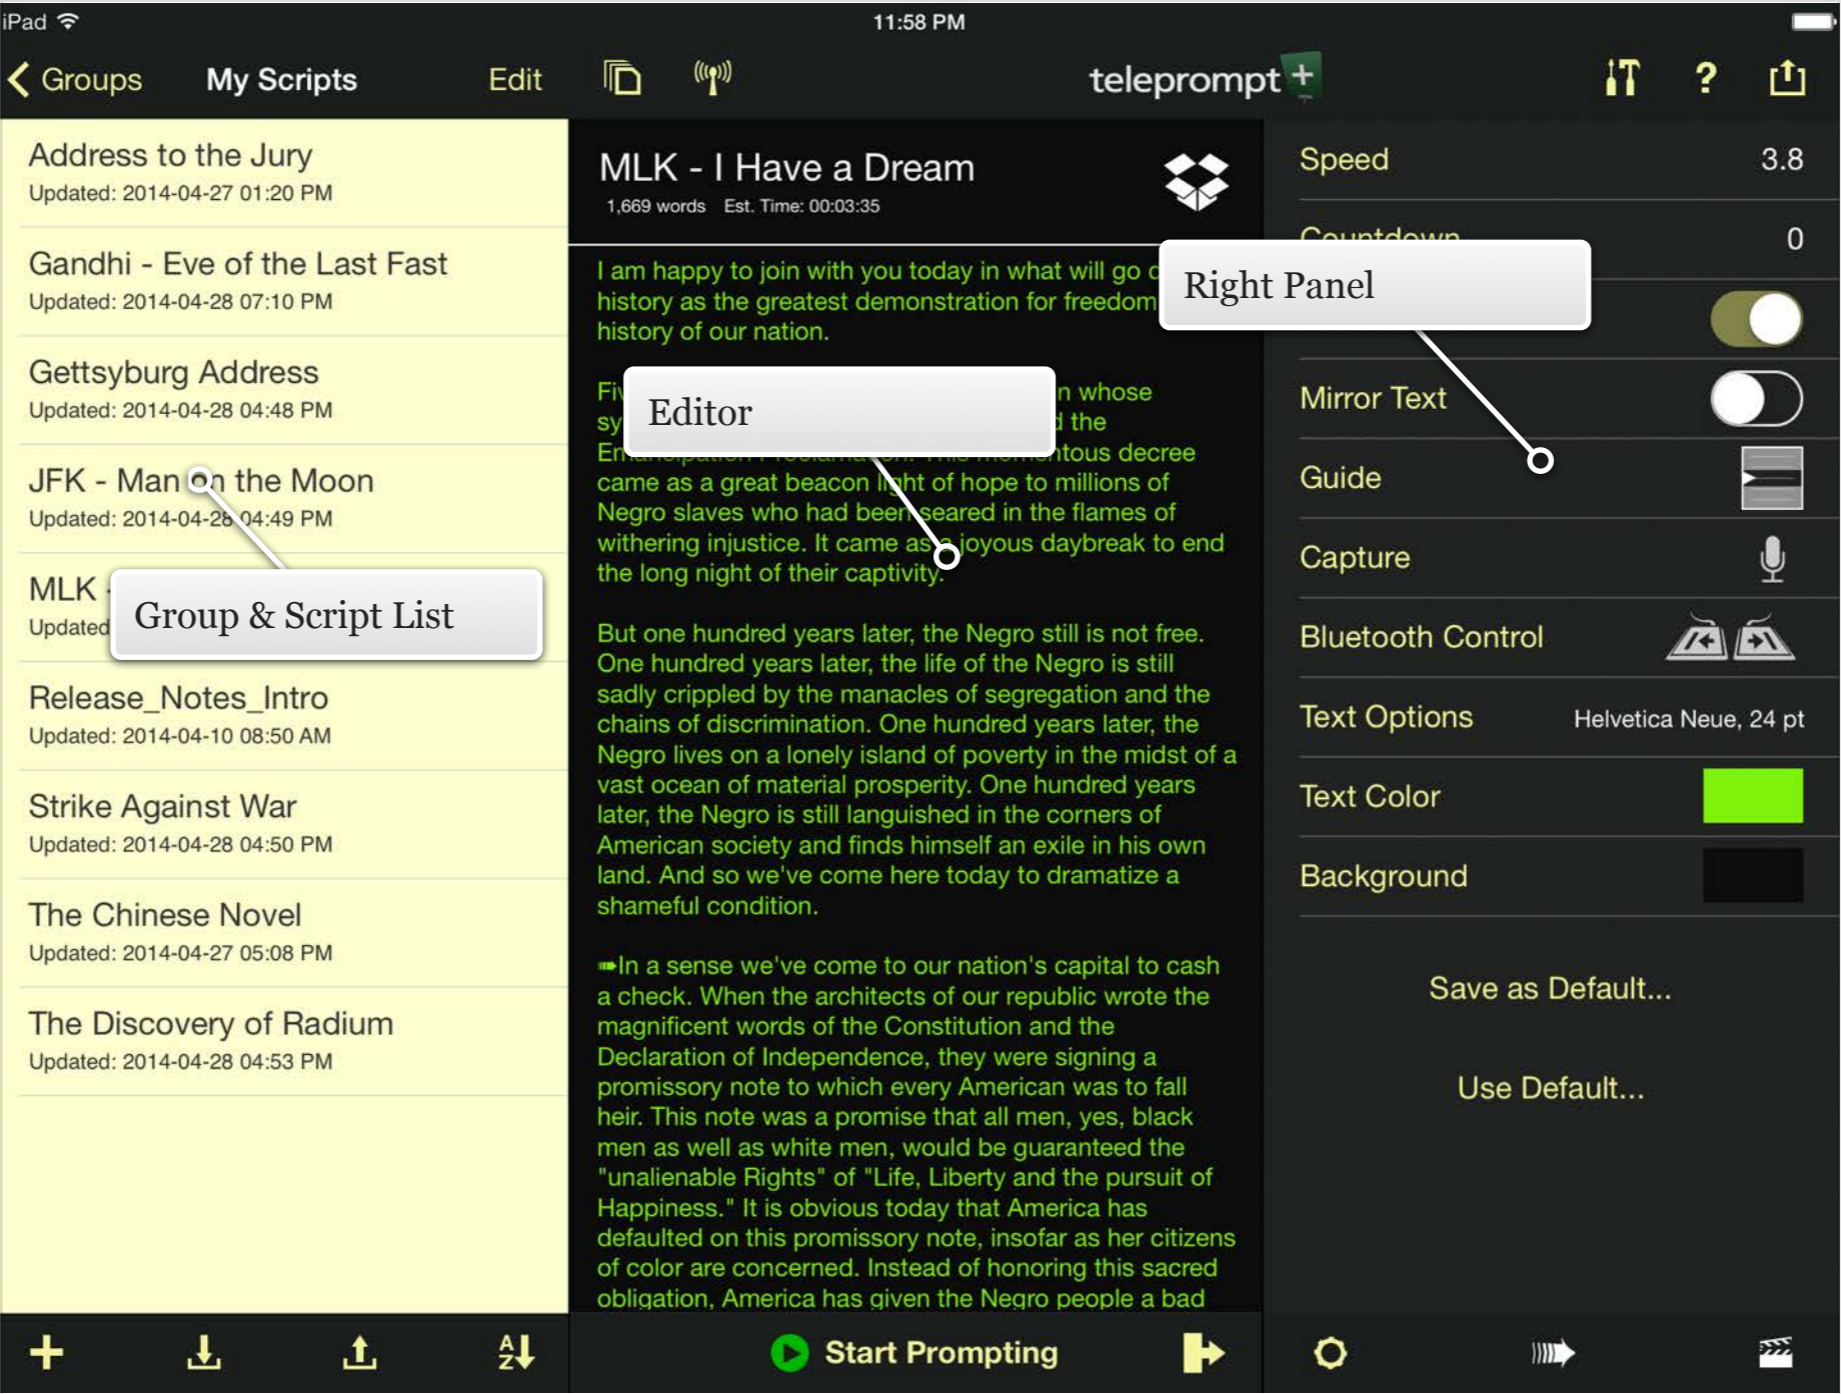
iPad 11:58 PM

Groups My Scripts Edit teleprompt+

Address to the Jury
Updated: 2014-04-27 01:20 PM

Gandhi - Eve of the Last Fast
Updated: 2014-04-28 07:10 PM

Gettsyburg Address
Updated: 2014-04-28 04:48 PM

JFK - Man on the Moon
Updated: 2014-04-28 04:49 PM

MLK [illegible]
Updated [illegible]

Group & Script List

Release_Notes_Intro
Updated: 2014-04-10 08:50 AM

Strike Against War
Updated: 2014-04-28 04:50 PM

The Chinese Novel
Updated: 2014-04-27 05:08 PM

The Discovery of Radium
Updated: 2014-04-28 04:53 PM

MLK - I Have a Dream
1,669 words Est. Time: 00:03:35

I am happy to join with you today in what will go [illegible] history as the greatest demonstration for freedom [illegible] history of our nation.

Fi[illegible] n whose sy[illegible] the Em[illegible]tous decree came as a great beacon light of hope to millions of Negro slaves who had been seared in the flames of withering injustice. It came as a joyous daybreak to end the long night of their captivity.

Editor

But one hundred years later, the Negro is still not free. One hundred years later, the life of the Negro is still sadly crippled by the manacles of segregation and the chains of discrimination. One hundred years later, the Negro lives on a lonely island of poverty in the midst of a vast ocean of material prosperity. One hundred years later, the Negro is still languished in the corners of American society and finds himself an exile in his own land. And so we've come here today to dramatize a shameful condition.

In a sense we've come to our nation's capital to cash a check. When the architects of our republic wrote the magnificent words of the Constitution and the Declaration of Independence, they were signing a promissory note to which every American was to fall heir. This note was a promise that all men, yes, black men as well as white men, would be guaranteed the "unalienable Rights" of "Life, Liberty and the pursuit of Happiness." It is obvious today that America has defaulted on this promissory note, insofar as her citizens of color are concerned. Instead of honoring this sacred obligation, America has given the Negro people a bad

Start Prompting

Speed 3.8
Countdown 0
Right Panel
Mirror Text
Guide
Capture
Bluetooth Control
Text Options Helvetica Neue, 24 pt
Text Color
Background

Save as Default...

Use Default...